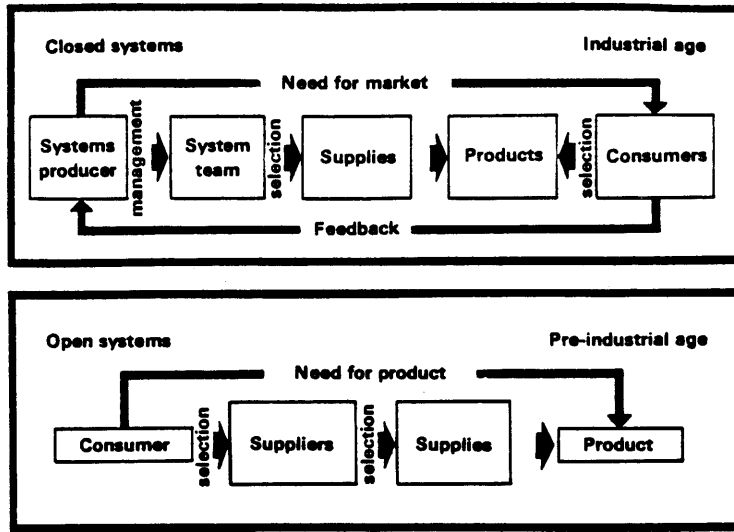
Closed systems

Industrial age

Need for market

Systems producer

management

System team

selection

Supplies

Products

selection

Consumers

Feedback

Open systems

Pre-industrial age

Need for product

Consumer

selection

Suppliers

selection

Supplies

Product